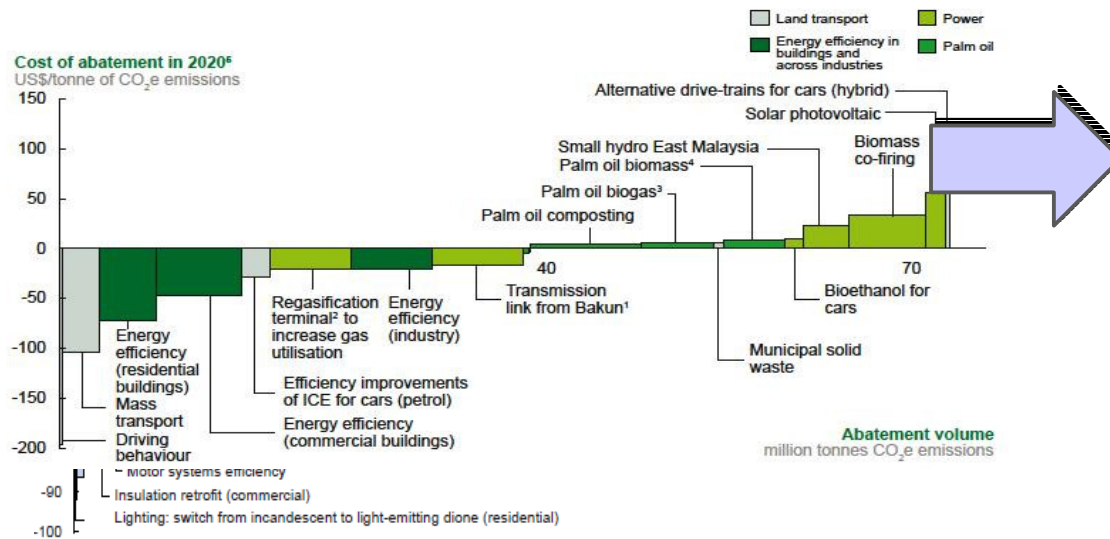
Land transport
Energy efficiency in buildings and across industries
Power
Palm oil

Cost of abatement in 2020⁶
US$/tonne of $CO_2e$ emissions

150
100
50
0
-50
-100
-150
-200

Alternative drive-trains for cars (hybrid)
Solar photovoltaic
Small hydro East Malaysia
Palm oil biomass⁴
Biomass co-firing
Palm oil biogas³
Palm oil composting
40
70
Transmission link from Bakun¹
Bioethanol for cars
Municipal solid waste
Regasification terminal² to increase gas utilisation
Energy efficiency (industry)
Energy efficiency (residential buildings)
Mass transport
Driving behaviour
Efficiency improvements of ICE for cars (petrol)
Energy efficiency (commercial buildings)

Abatement volume
million tonnes $CO_2e$ emissions

Motor systems efficiency
-90
Insulation retrofit (commercial)
Lighting: switch from incandescent to light-emitting dione (residential)
-100